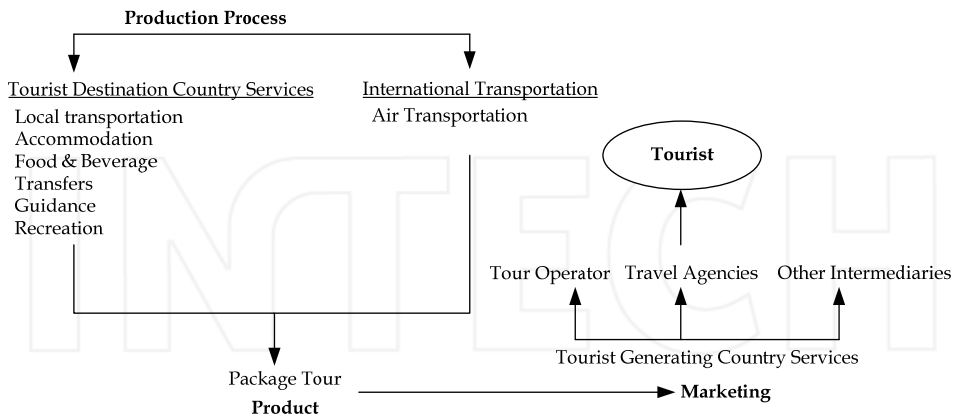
Production Process

Tourist Destination Country Services
Local transportation
Accommodation
Food & Beverage
Transfers
Guidance
Recreation

International Transportation
Air Transportation

Tourist

Tour Operator
Travel Agencies
Other Intermediaries

Tourist Generating Country Services

Package Tour
Product

Marketing

INTECH